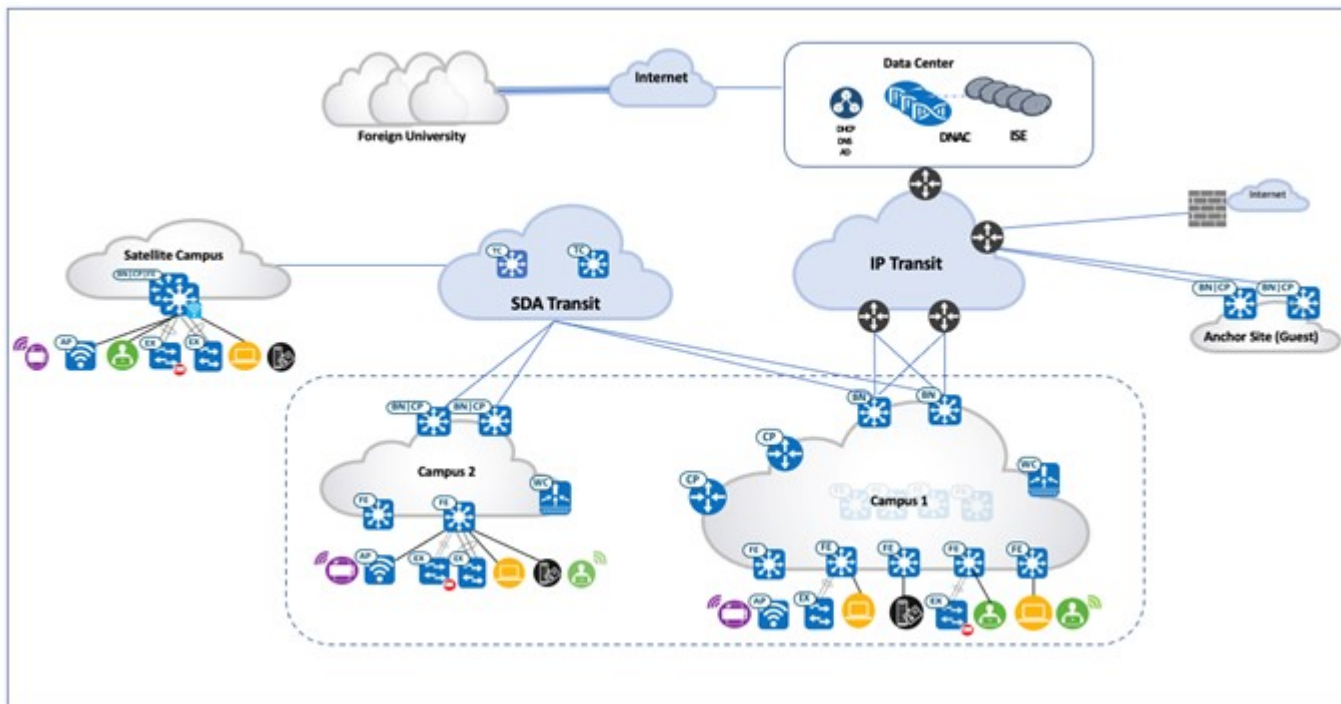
Internet

Data Center

DHCP DNS AD

DNAC

ISE

Foreign University

Internet

Satellite Campus

BN|CP|FE

TC

TC

SDA Transit

IP Transit

AP

EX

EX

BN|CP

BN|CP

Anchor Site (Guest)

BN|CP

BN|CP

BN

BN

CP

CP

Campus 2

WC

WC

FE

FE

Campus 1

AP

EX

EX

FE

FE

FE

FE

FE

AP

EX

EX